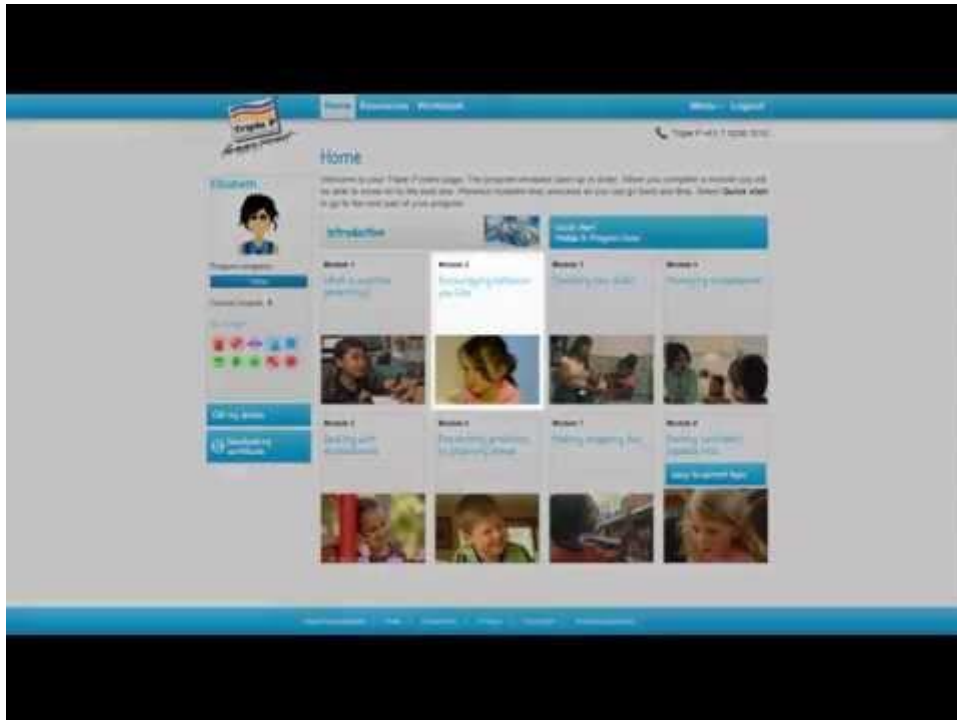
Triple P

Home Resources Workbook

Menu Logout

Home

Elizabeth

Introduction

Module 1
What is positive parenting?

Module 2
Encouraging behaviour you like

Module 3
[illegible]

Module 4
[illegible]

Module 5
Dealing with disobedience

Module 6
Preventing problems by planning ahead

Module 7
Making shopping fun

Module 8
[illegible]

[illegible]